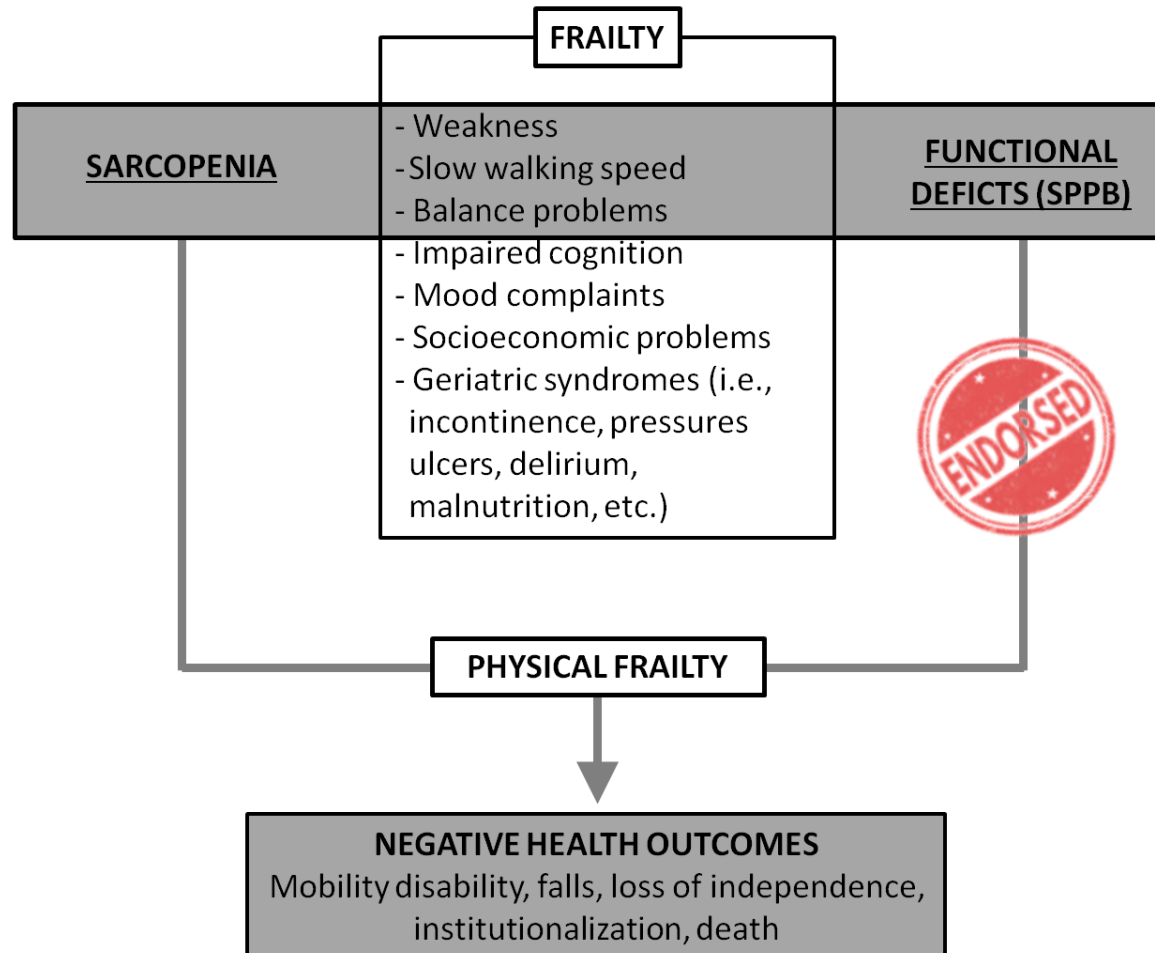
FRAILTY

SARCOPENIA

- Weakness
- Slow walking speed
- Balance problems
- Impaired cognition
- Mood complaints
- Socioeconomic problems
- Geriatric syndromes (i.e., incontinence, pressures ulcers, delirium, malnutrition, etc.)

FUNCTIONAL DEFICTS (SPPB)

ENDORSED

PHYSICAL FRAILTY

NEGATIVE HEALTH OUTCOMES
Mobility disability, falls, loss of independence, institutionalization, death